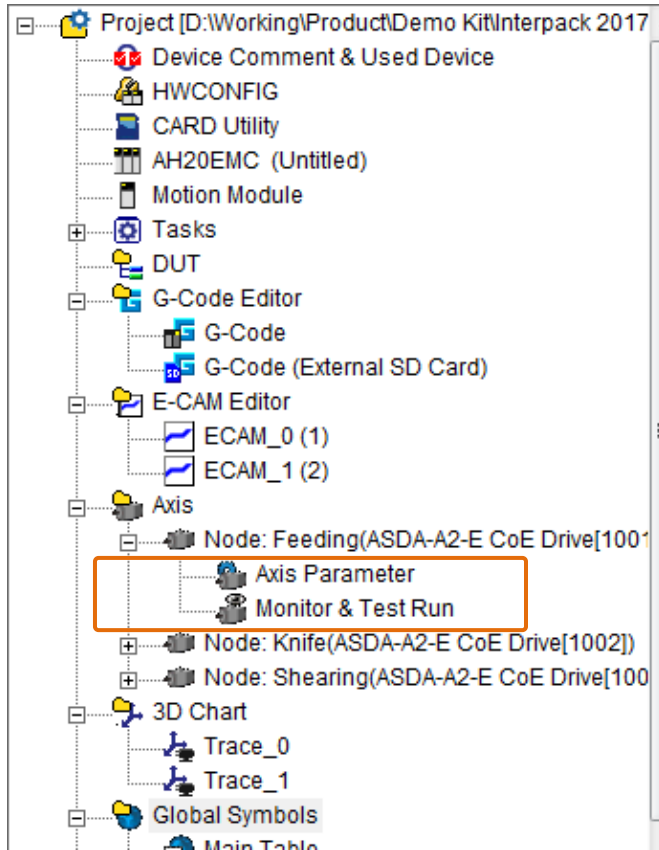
Project [D:\Working\Product\Demo Kit\Interpack 2017
Device Comment & Used Device
HWCONFIG
CARD Utility
AH20EMC (Untitled)
Motion Module
Tasks
DUT
G-Code Editor
G-Code
G-Code (External SD Card)
E-CAM Editor
ECAM_0 (1)
ECAM_1 (2)
Axis
Node: Feeding(ASDA-A2-E CoE Drive[1001
Axis Parameter
Monitor & Test Run
Node: Knife(ASDA-A2-E CoE Drive[1002])
Node: Shearing(ASDA-A2-E CoE Drive[100
3D Chart
Trace_0
Trace_1
Global Symbols
Main Table